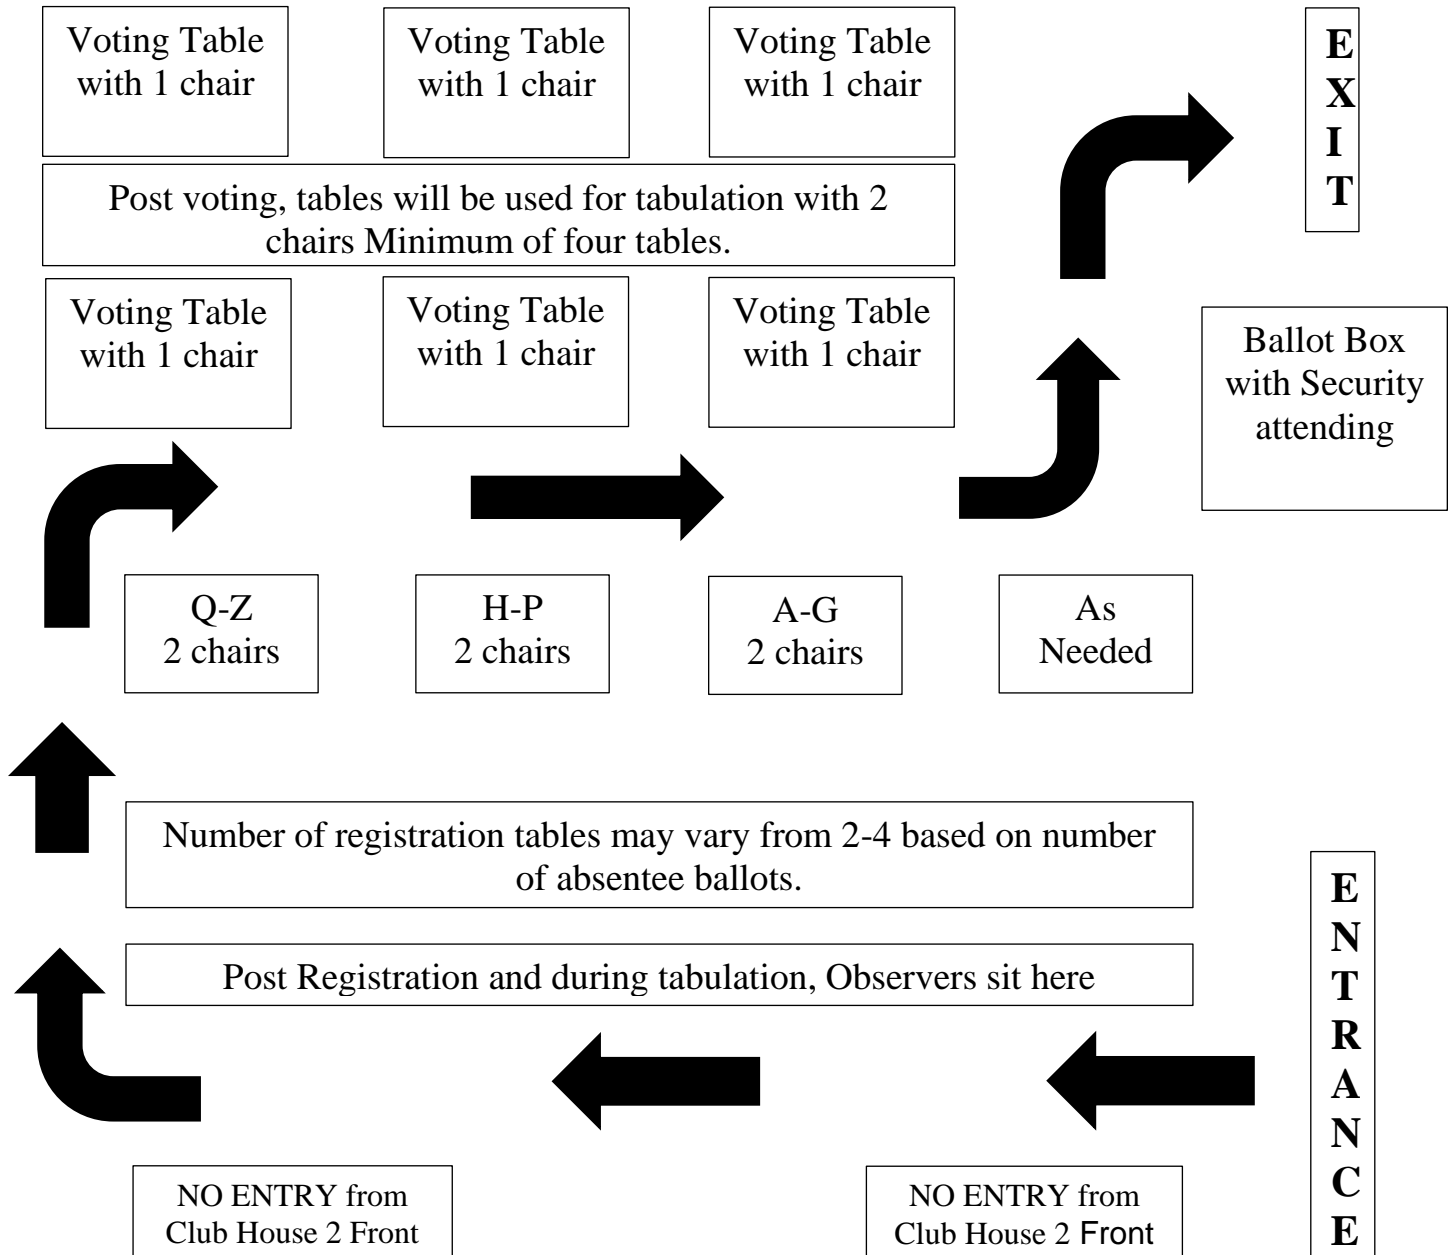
Voting Table with 1 chair

Voting Table with 1 chair

Voting Table with 1 chair

E
X
I
T

Post voting, tables will be used for tabulation with 2 chairs Minimum of four tables.

Voting Table with 1 chair

Voting Table with 1 chair

Voting Table with 1 chair

Ballot Box with Security attending

Q-Z
2 chairs

H-P
2 chairs

A-G
2 chairs

As
Needed

Number of registration tables may vary from 2-4 based on number of absentee ballots.

E
N
T
R
A
N
C
E

Post Registration and during tabulation, Observers sit here

NO ENTRY from Club House 2 Front

NO ENTRY from Club House 2 Front